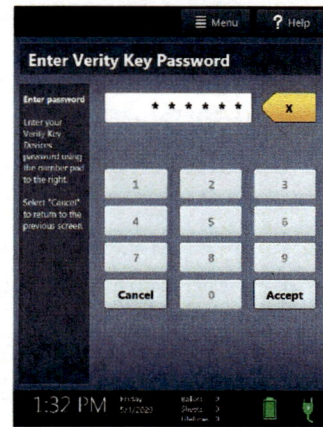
Menu
? Help

Enter Verity Key Password

Enter password

Enter your Verity Key Devices password using the number pad to the right.

Select "Cancel" to return to the previous screen.

******

x

1
2
3
4
5
6
7
8
9
Cancel
0
Accept

1:32 PM
Friday
5/1/2020
Ballots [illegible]
Sheets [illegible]
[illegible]